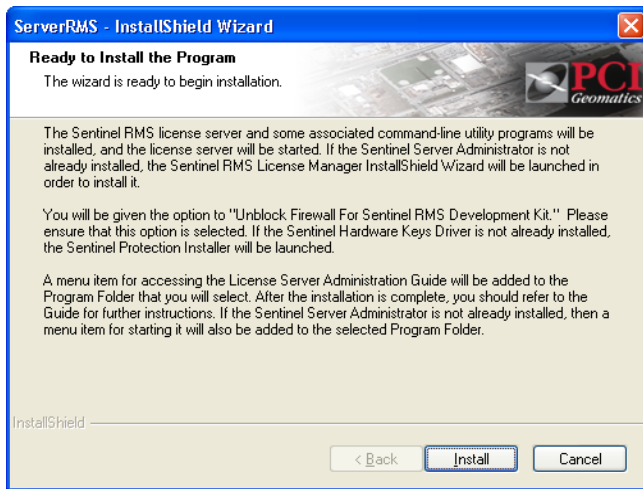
ServerRMS - InstallShield Wizard

Ready to Install the Program

The wizard is ready to begin installation.

PCI Geomatics

The Sentinel RMS license server and some associated command-line utility programs will be installed, and the license server will be started. If the Sentinel Server Administrator is not already installed, the Sentinel RMS License Manager InstallShield Wizard will be launched in order to install it.

You will be given the option to "Unblock Firewall For Sentinel RMS Development Kit." Please ensure that this option is selected. If the Sentinel Hardware Keys Driver is not already installed, the Sentinel Protection Installer will be launched.

A menu item for accessing the License Server Administration Guide will be added to the Program Folder that you will select. After the installation is complete, you should refer to the Guide for further instructions. If the Sentinel Server Administrator is not already installed, then a menu item for starting it will also be added to the selected Program Folder.

InstallShield

< Back

Install

Cancel